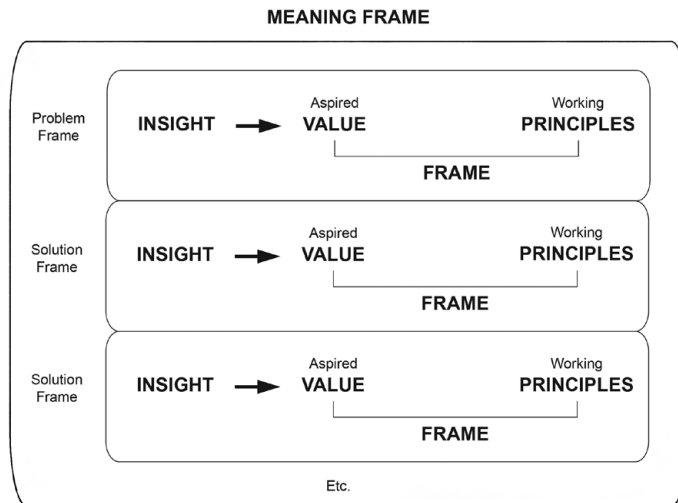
MEANING FRAME

Problem Frame

INSIGHT

Aspired
VALUE

Working
PRINCIPLES

FRAME

Solution Frame

INSIGHT

Aspired
VALUE

Working
PRINCIPLES

FRAME

Solution Frame

INSIGHT

Aspired
VALUE

Working
PRINCIPLES

FRAME

Etc.